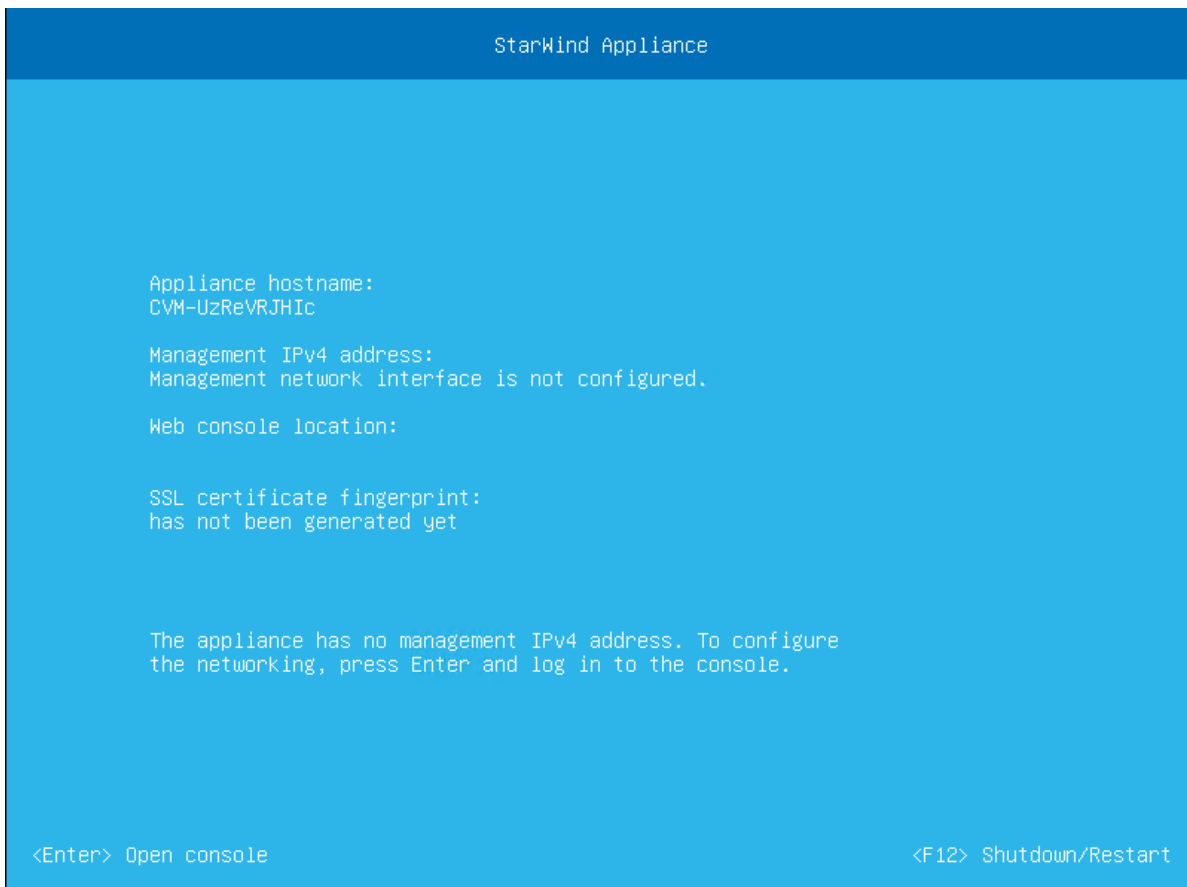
StarWind Appliance

Appliance hostname:
CVM-UzReVRJHIc

Management IPv4 address:
Management network interface is not configured.

Web console location:

SSL certificate fingerprint:
has not been generated yet

The appliance has no management IPv4 address. To configure the networking, press Enter and log in to the console.

<Enter> Open console

<F12> Shutdown/Restart